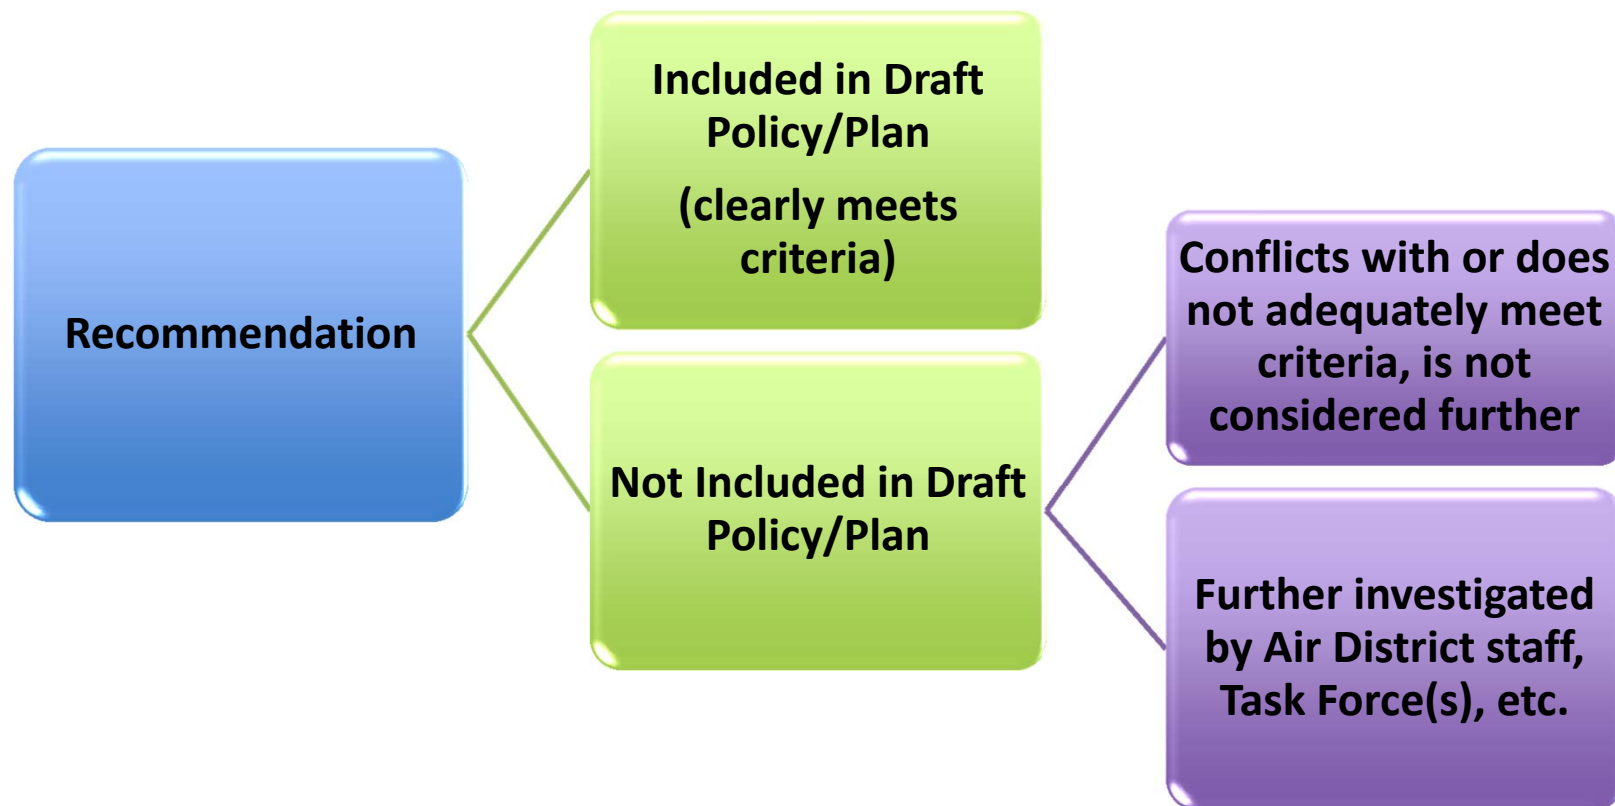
Recommendation

Included in Draft Policy/Plan

(clearly meets criteria)

Not Included in Draft Policy/Plan

Conflicts with or does not adequately meet criteria, is not considered further

Further investigated by Air District staff, Task Force(s), etc.